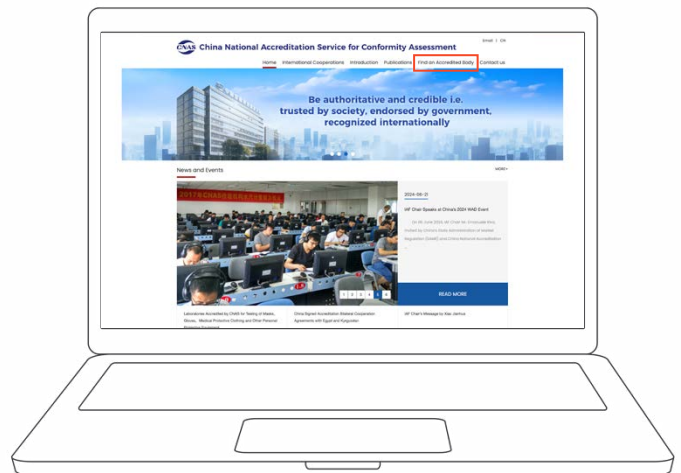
CNAS China National Accreditation Service for Conformity Assessment

Email | CN

Home International Cooperations Introduction Publications Find an Accredited Body Contact us

Be authoritative and credible i.e. trusted by society, endorsed by government, recognized internationally

News and Events

MORE+

2024-06-21

IAF Chair Speaks at China's 2024 WAD Event

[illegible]

1 2 3 4 5 6

READ MORE

Laboratories Accredited by CNAS for Testing of Masks, Gloves, Medical Protective Clothing and Other Personal Protective Equipment

China Signed Accreditation Bilateral Cooperation Agreements with Egypt and Kyrgyzstan

IAF Chair's Message to Staff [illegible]